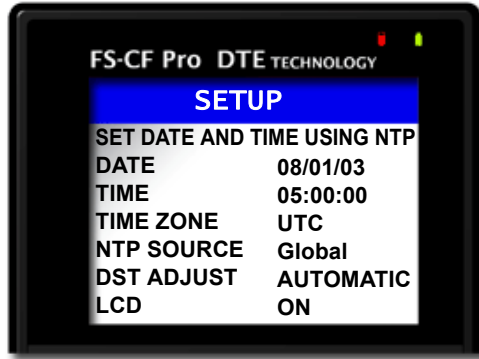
FS-CF Pro DTE TECHNOLOGY

SETUP

SET DATE AND TIME USING NTP

| | |
|---|---|
| DATE | 08/01/03 |
| TIME | 05:00:00 |
| TIME ZONE | UTC |
| NTP SOURCE | Global |
| DST ADJUST | AUTOMATIC |
| LCD | ON |